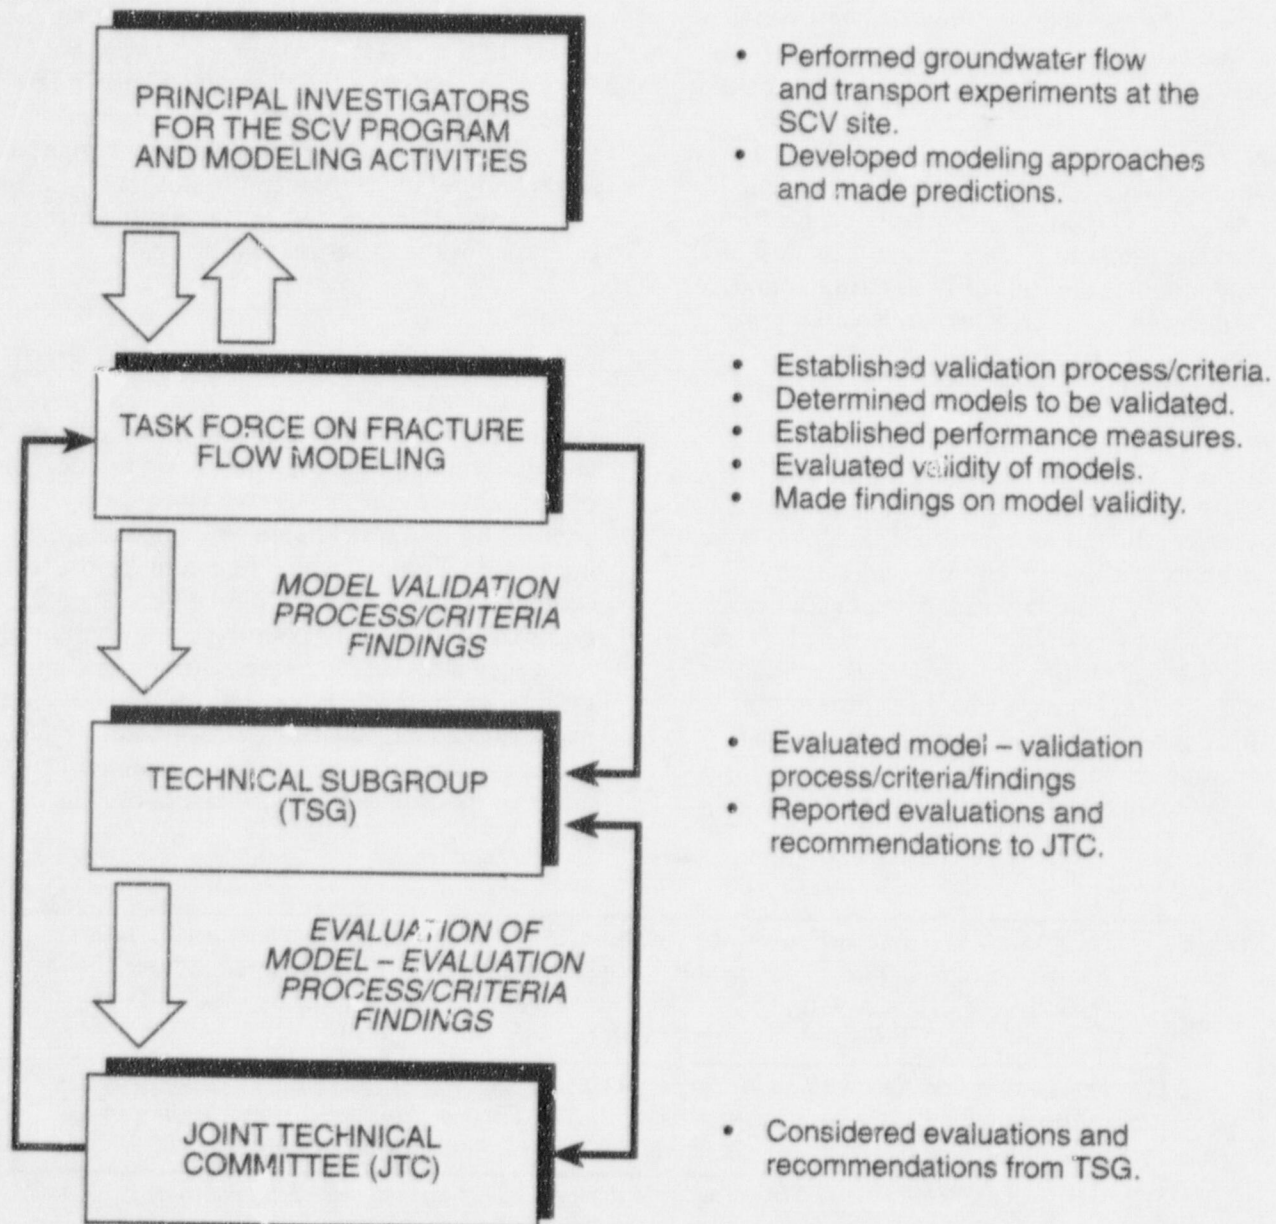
PRINCIPAL INVESTIGATORS FOR THE SCV PROGRAM AND MODELING ACTIVITIES

- Performed groundwater flow and transport experiments at the SCV site.
- Developed modeling approaches and made predictions.

TASK FORCE ON FRACTURE FLOW MODELING

- Established validation process/criteria.
- Determined models to be validated.
- Established performance measures.
- Evaluated validity of models.
- Made findings on model validity.

MODEL VALIDATION PROCESS/CRITERIA FINDINGS

TECHNICAL SUBGROUP (TSG)

- Evaluated model – validation process/criteria/findings
- Reported evaluations and recommendations to JTC.

EVALUATION OF MODEL – EVALUATION PROCESS/CRITERIA FINDINGS

JOINT TECHNICAL COMMITTEE (JTC)

- Considered evaluations and recommendations from TSG.